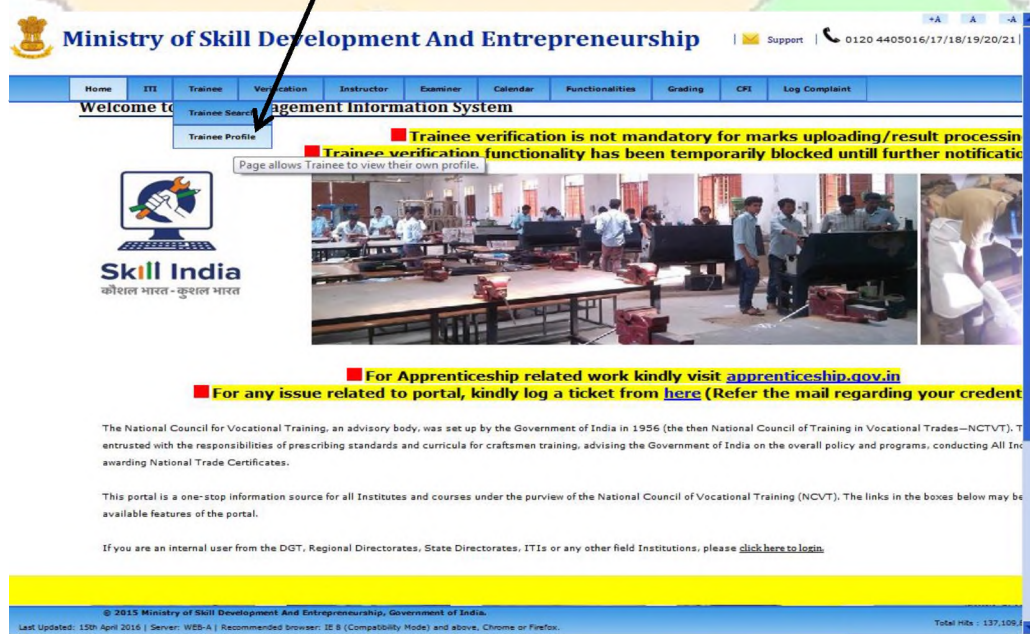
+A A -A

Ministry of Skill Development And Entrepreneurship | Support | 0120 4405016/17/18/19/20/21 |

Home | ITI | Trainee | Verification | Instructor | Examiner | Calendar | Functionalities | Grading | CFI | Log Complaint

Trainee Search
Trainee Profile

Page allows Trainee to view their own profile.

Welcome to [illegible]agement Information System

Trainee verification is not mandatory for marks uploading/result processin

Trainee verification functionality has been temporarily blocked untill further notificatio

Skill India
कौशल भारत - कुशल भारत

For Apprenticeship related work kindly visit apprenticeship.gov.in

For any issue related to portal, kindly log a ticket from here (Refer the mail regarding your credent

The National Council for Vocational Training, an advisory body, was set up by the Government of India in 1956 (the then National Council of Training in Vocational Trades—NCTVT). T entrusted with the responsibilities of prescribing standards and curricula for craftsmen training, advising the Government of India on the overall policy and programs, conducting All Inc awarding National Trade Certificates.

This portal is a one-stop information source for all Institutes and courses under the purview of the National Council of Vocational Training (NCVT). The links in the boxes below may be available features of the portal.

If you are an internal user from the DGT, Regional Directorates, State Directorates, ITIs or any other field Institutions, please click here to login.

© 2015 Ministry of Skill Development And Entrepreneurship, Government of India.

Last Updated: 15th April 2016 | Server: WEB-A | Recommended browser: IE 8 (Compatibility Mode) and above, Chrome or Firefox.

Total Hits : 137,109,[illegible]